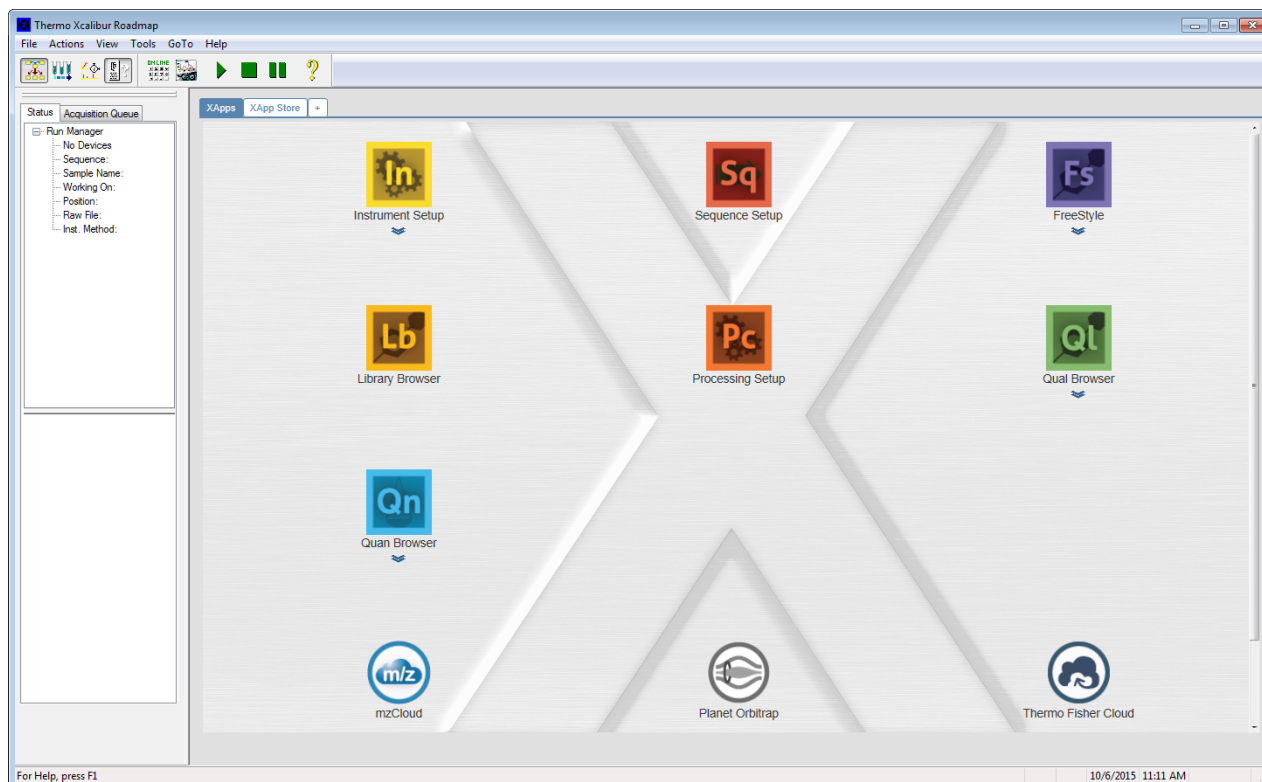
Thermo Xcalibur Roadmap

File Actions View Tools GoTo Help

ON LINE

Status Acquisition Queue

Run Manager
No Devices
Sequence:
Sample Name:
Working On:
Position:
Raw File:
Inst. Method:

XApps XApp Store +

In
Instrument Setup

Sq
Sequence Setup

Fs
FreeStyle

Lb
Library Browser

Pc
Processing Setup

Ql
Qual Browser

Qn
Quan Browser

m/z
mzCloud

Planet Orbitrap

Thermo Fisher Cloud

For Help, press F1

10/6/2015 11:11 AM